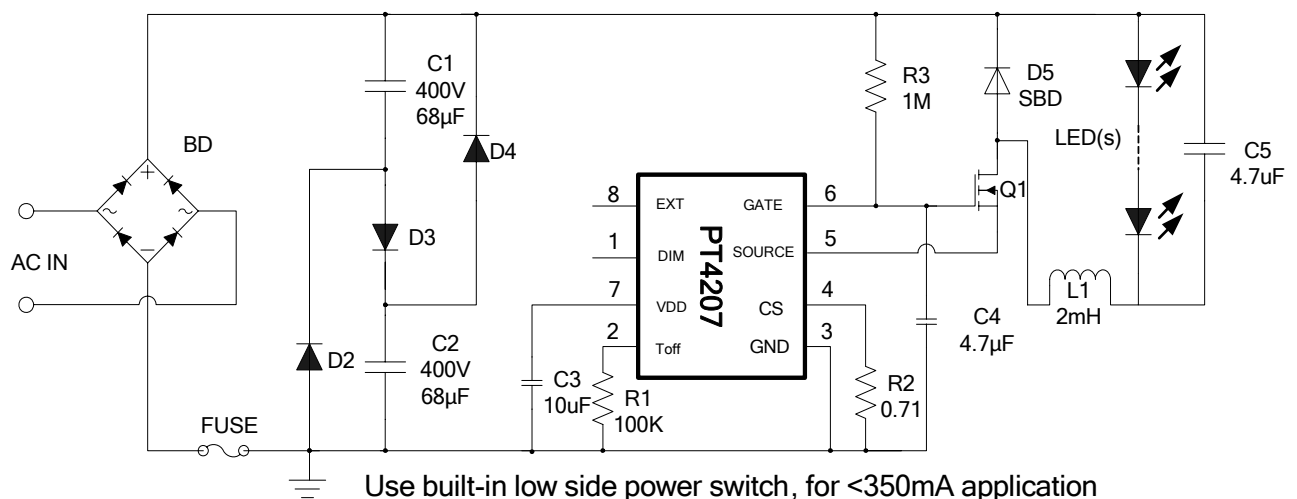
AC IN

BD

+

−

C1
400V
68µF

D4

D3

D2

C2
400V
68µF

FUSE

R3
1M

D5
SBD

LED(s)

C5
4.7uF

Q1

8 EXT
1 DIM
7 VDD
2 Toff

PT4207

GATE 6
SOURCE 5
CS 4
GND 3

C3
10uF

R1
100K

R2
0.71

C4
4.7µF

L1
2mH

Use built-in low side power switch, for <350mA application